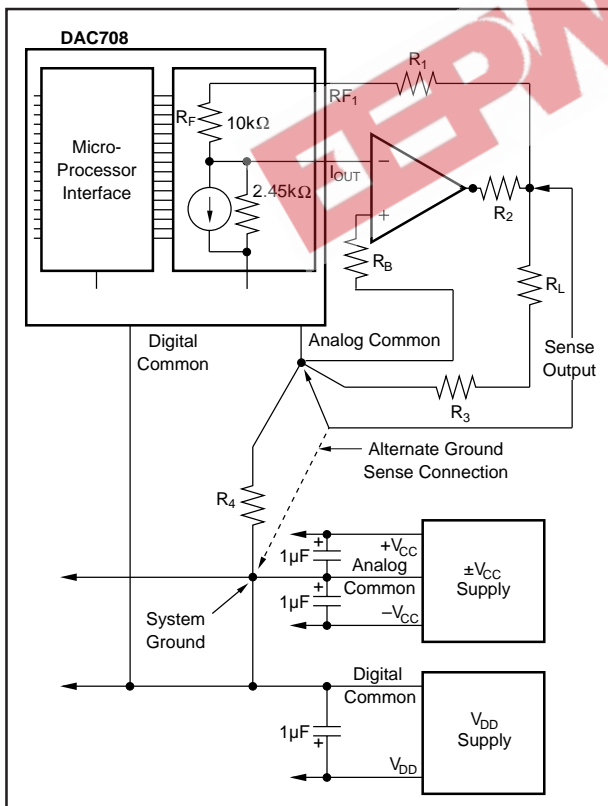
DAC708

Micro-
Processor
Interface

$R_F$
10kΩ
2.45kΩ

$R_1$
$RF_1$
$I_{OUT}$
−
+
$R_2$
$R_B$
$R_L$

Digital
Common

Analog Common

Sense
Output

$R_3$

Alternate Ground
Sense Connection

$R_4$

1µF
+
$+V_{CC}$
Analog
Common
1µF
+
$-V_{CC}$

$\pm V_{CC}$
Supply

System
Ground

Digital
Common

1µF
+
$V_{DD}$

$V_{DD}$
Supply